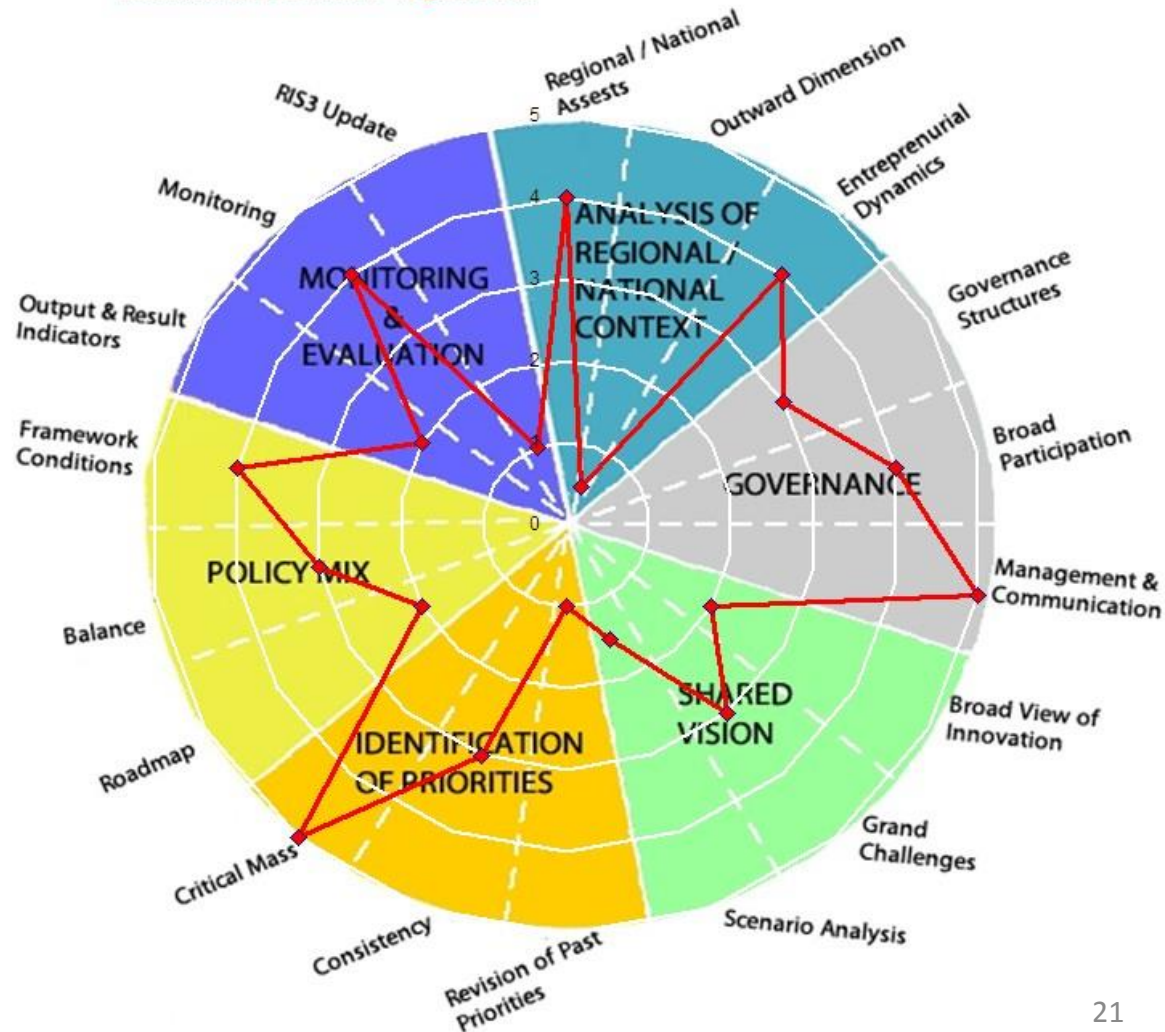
Regional / National Assests

Outward Dimension

Entreprenurial Dynamics

Governance Structures

Broad Participation

Management & Communication

Broad View of Innovation

Grand Challenges

Scenario Analysis

Revision of Past Priorities

Consistency

Critical Mass

Roadmap

Balance

Framework Conditions

Output & Result Indicators

Monitoring

RIS3 Update

5

4

3

2

1

0

ANALYSIS OF REGIONAL / NATIONAL CONTEXT

GOVERNANCE

SHARED VISION

IDENTIFICATION OF PRIORITIES

POLICY MIX

MONITORING & EVALUATION

21